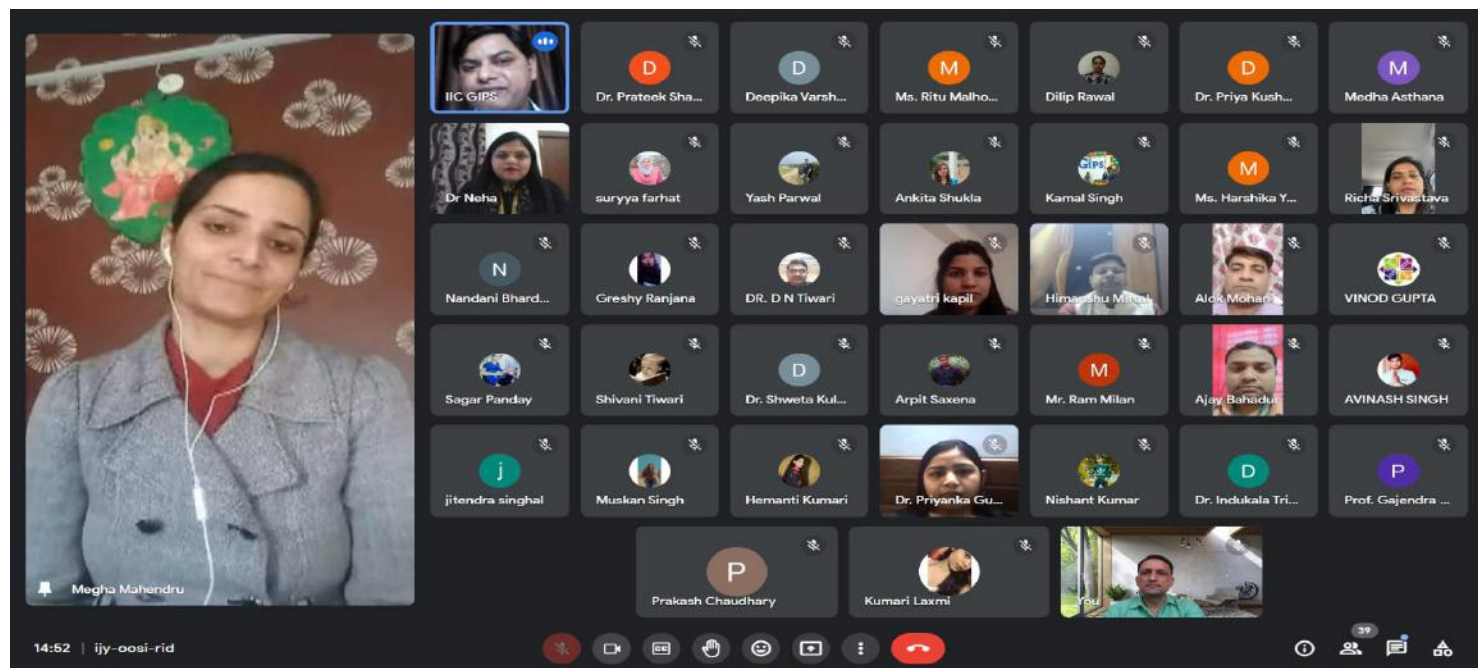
Megha Mahendru

IIC GIPS
D
Dr. Prateek Sha...
D
Deepika Varsh...
M
Ms. Ritu Malho...
Dilip Rawal
D
Dr. Priya Kush...
M
Medha Asthana

Dr Neha
suryya farhat
Yash Parwal
Ankita Shukla
Kamal Singh
M
Ms. Harshika Y...
Richa Srivastava

N
Nandani Bhard...
Greshy Ranjana
DR. D N Tiwari
gayatri kapil
Himanshu Mittal
Alok Mohan
VINOD GUPTA

Sagar Panday
Shivani Tiwari
D
Dr. Shweta Kul...
Arpit Saxena
M
Mr. Ram Milan
Ajay Bahadur
AVINASH SINGH

j
jitendra singhal
Muskan Singh
Hemanti Kumari
Dr. Priyanka Gu...
Nishant Kumar
D
Dr. Indukala Tri...
P
Prof. Gajendra ...

P
Prakash Chaudhary
Kumari Laxmi
You

14:52 | ijy-oosi-rid

39